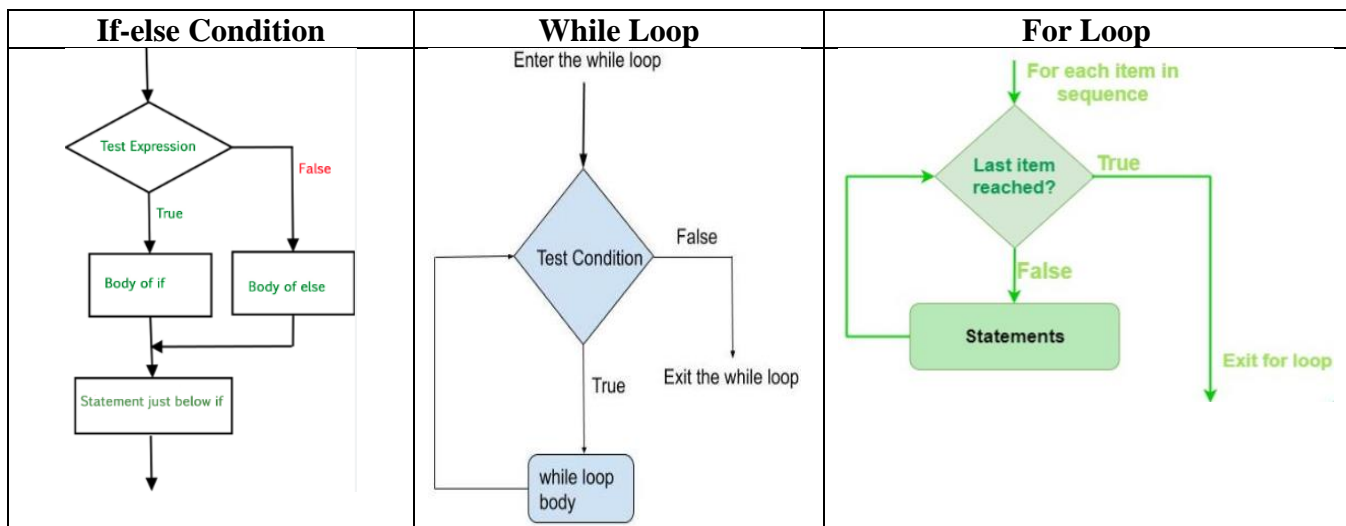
| If-else Condition | While Loop | For Loop |
|---|---|---|
| Test Expression<br>False<br>True<br>Body of if<br>Body of else<br>Statement just below if | Enter the while loop<br>Test Condition<br>False<br>True<br>Exit the while loop<br>while loop body | For each item in sequence<br>Last item reached?<br>True<br>False<br>Statements<br>Exit for loop |